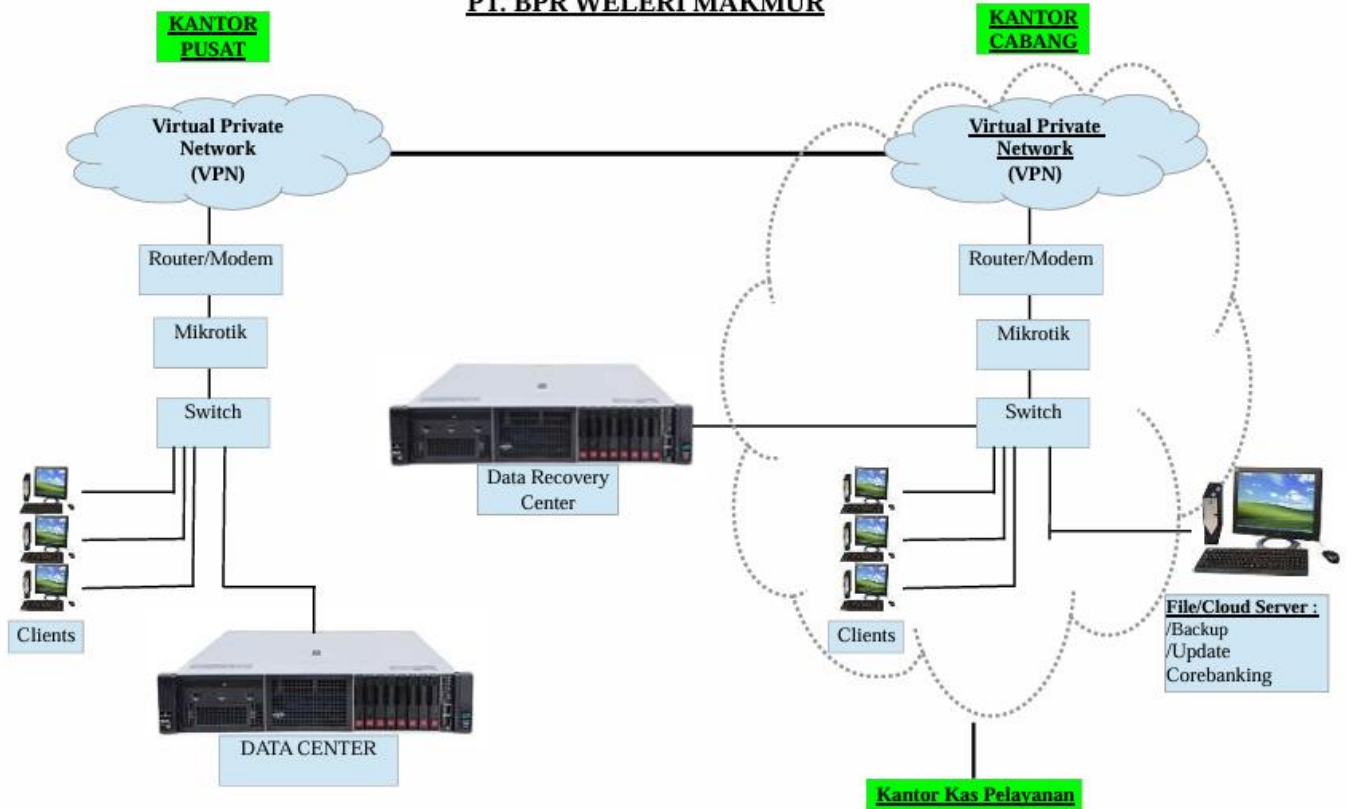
PT. BPR WELERI MAKMUR

KANTOR PUSAT

KANTOR CABANG

Virtual Private Network (VPN)

Virtual Private Network (VPN)

Router/Modem

Router/Modem

Mikrotik

Mikrotik

Switch

Switch

Data Recovery Center

Clients

Clients

DATA CENTER

File/Cloud Server :
/Backup
/Update
Corebanking

Kantor Kas Pelayanan